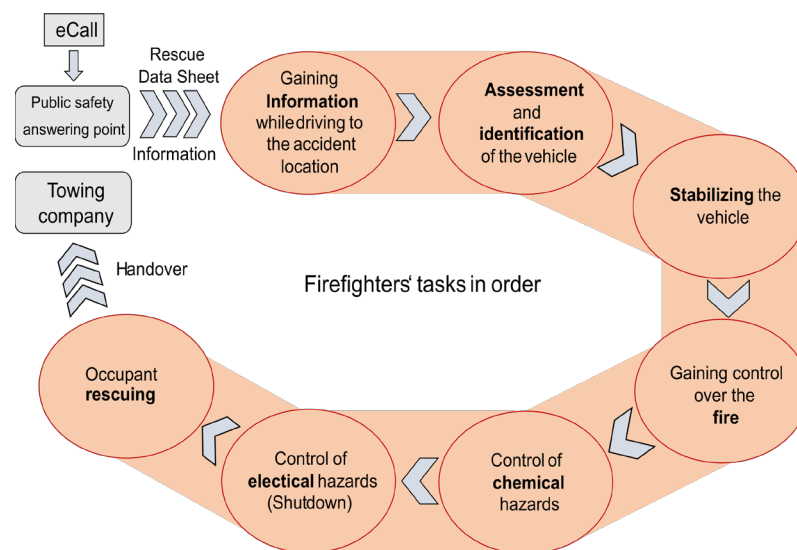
eCall

Public safety answering point

Rescue Data Sheet

Information

Gaining **Information** while driving to the accident location

**Assessment** and **identification** of the vehicle

**Stabilizing** the vehicle

Gaining control over the **fire**

Control of **chemical** hazards

Control of **electical** hazards (Shutdown)

Occupant **rescuing**

Handover

Towing company

Firefighters‘ tasks in order